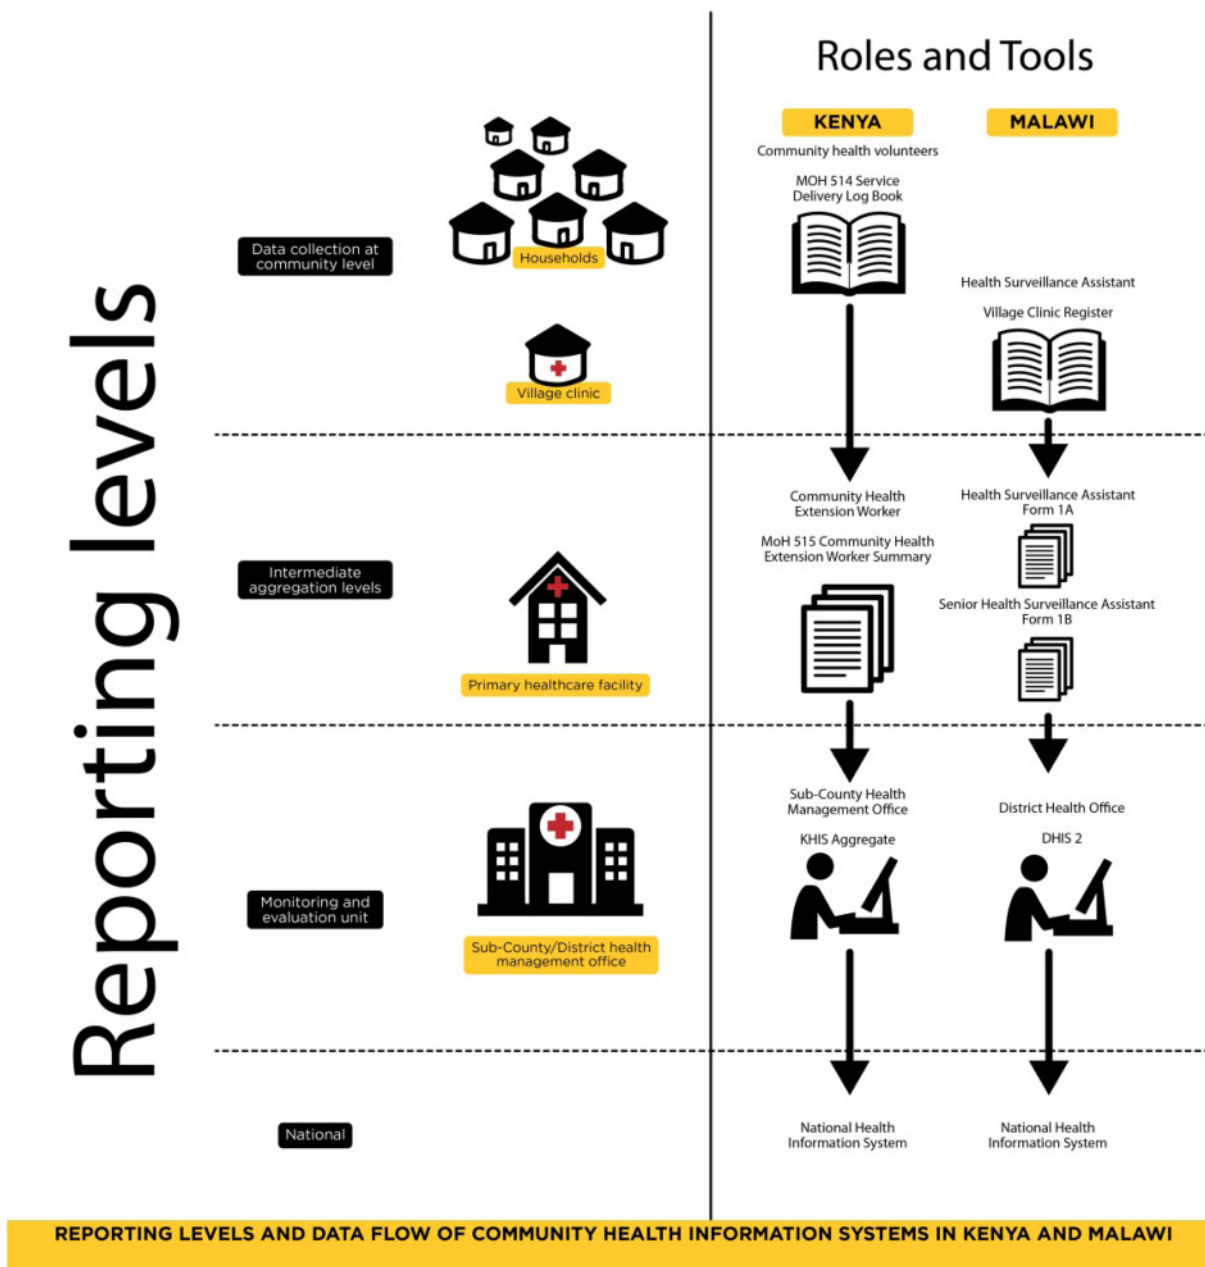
Reporting levels

Roles and Tools

KENYA

MALAWI

Data collection at community level

Households

Community health volunteers

MOH 514 Service Delivery Log Book

Health Surveillance Assistant

Village Clinic Register

Village clinic

Intermediate aggregation levels

Primary healthcare facility

Community Health Extension Worker

MoH 515 Community Health Extension Worker Summary

Health Surveillance Assistant Form 1A

Senior Health Surveillance Assistant Form 1B

Monitoring and evaluation unit

Sub-County/District health management office

Sub-County Health Management Office

KHIS Aggregate

District Health Office

DHIS 2

National

National Health Information System

National Health Information System

REPORTING LEVELS AND DATA FLOW OF COMMUNITY HEALTH INFORMATION SYSTEMS IN KENYA AND MALAWI